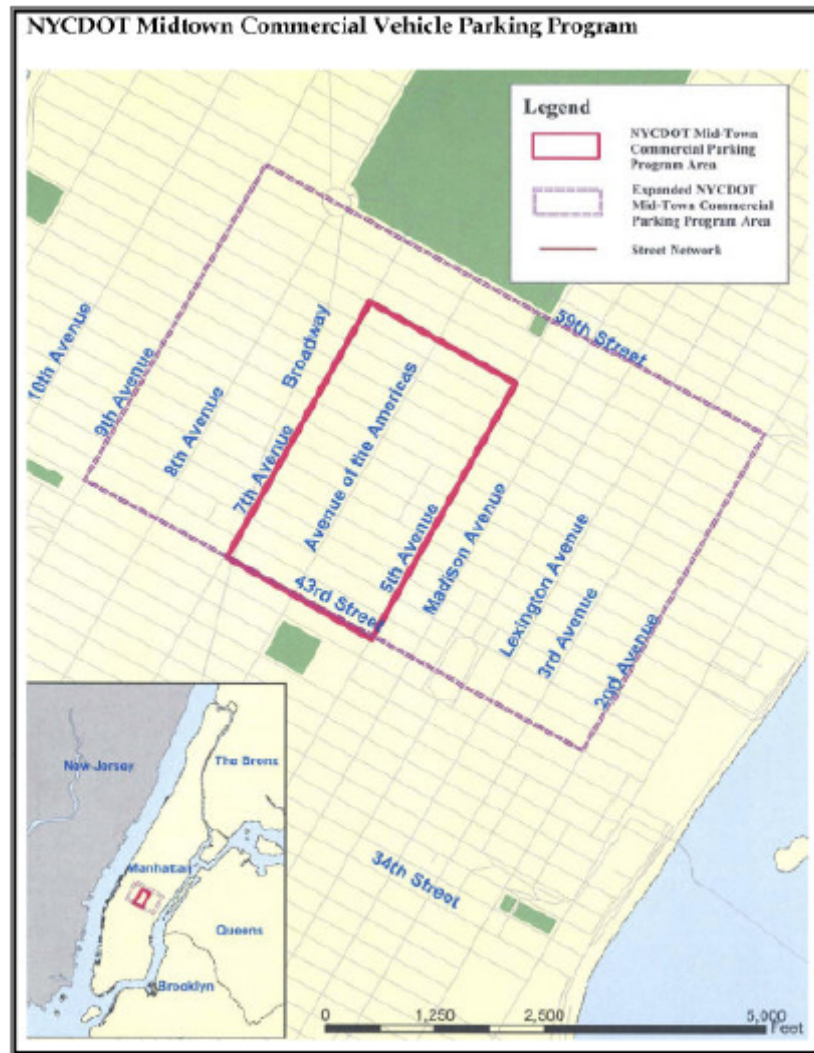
NYCDOT Midtown Commercial Vehicle Parking Program

Legend

NYCDOT Mid-Town Commercial Parking Program Area

Expanded NYCDOT Mid-Town Commercial Parking Program Area

Street Network

10th Avenue

9th Avenue

8th Avenue

Broadway

7th Avenue

Avenue of the Americas

5th Avenue

Madison Avenue

Lexington Avenue

3rd Avenue

2nd Avenue

59th Street

43rd Street

34th Street

New Jersey

The Bronx

Manhattan

Queens

Brooklyn

0 1,250 2,500 5,000 Feet